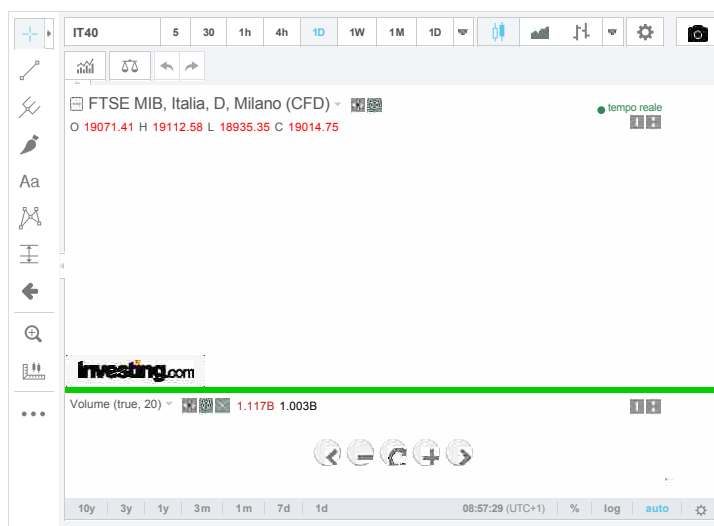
IT40 | 5 | 30 | 1h | 4h | 1D | 1W | 1M | 1D

Aa

FTSE MIB, Italia, D, Milano (CFD)

O 19071.41 H 19112.58 L 18935.35 C 19014.75

tempo reale

Investing.com

Volume (true, 20) 1.117B 1.003B

10y | 3y | 1y | 3m | 1m | 7d | 1d

08:57:29 (UTC+1) | % | log | auto